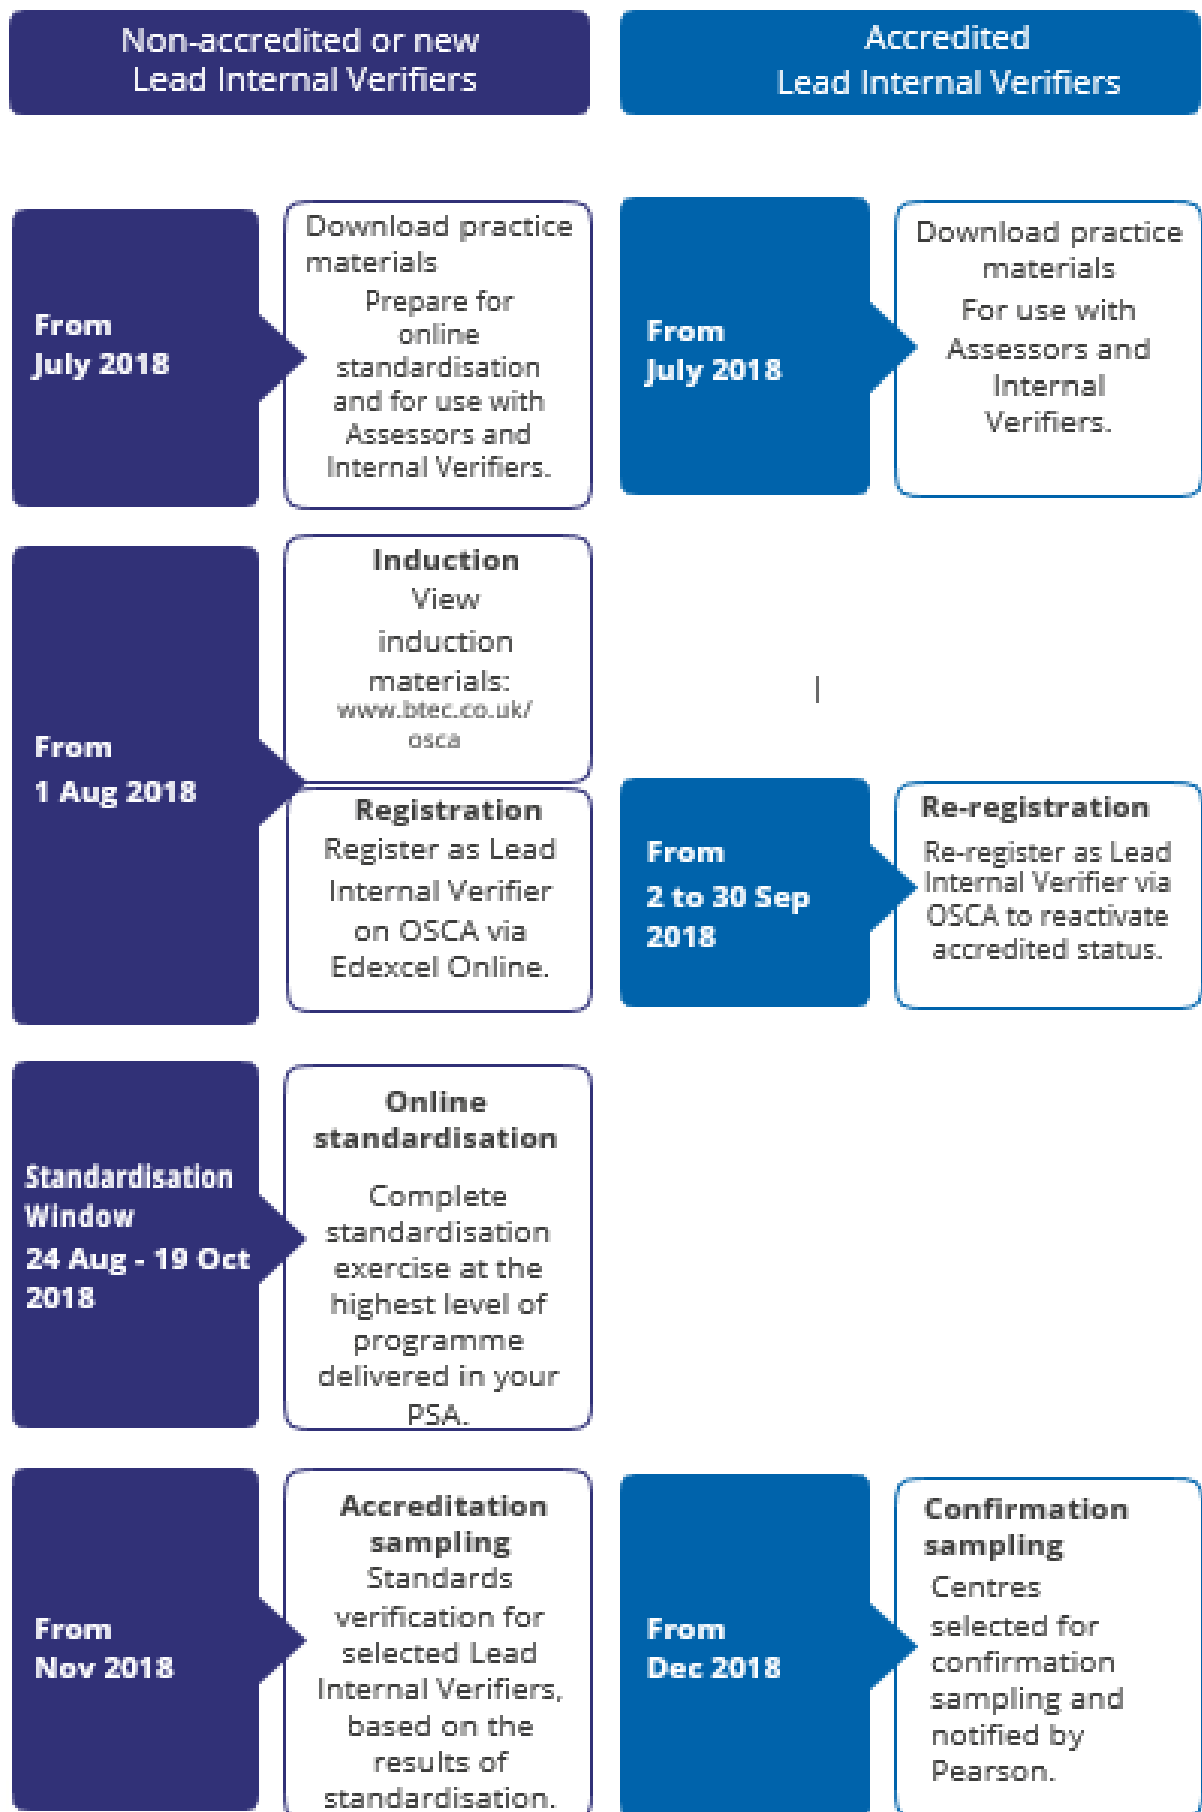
Non-accredited or new Lead Internal Verifiers

From July 2018

Download practice materials

Prepare for online standardisation and for use with Assessors and Internal Verifiers.

From 1 Aug 2018

Induction

View induction materials: www.btec.co.uk/osca

Registration

Register as Lead Internal Verifier on OSCA via Edexcel Online.

Standardisation Window 24 Aug - 19 Oct 2018

Online standardisation

Complete standardisation exercise at the highest level of programme delivered in your PSA.

From Nov 2018

Accreditation sampling

Standards verification for selected Lead Internal Verifiers, based on the results of standardisation.

Accredited Lead Internal Verifiers

From July 2018

Download practice materials

For use with Assessors and Internal Verifiers.

From 2 to 30 Sep 2018

Re-registration

Re-register as Lead Internal Verifier via OSCA to reactivate accredited status.

From Dec 2018

Confirmation sampling

Centres selected for confirmation sampling and notified by Pearson.